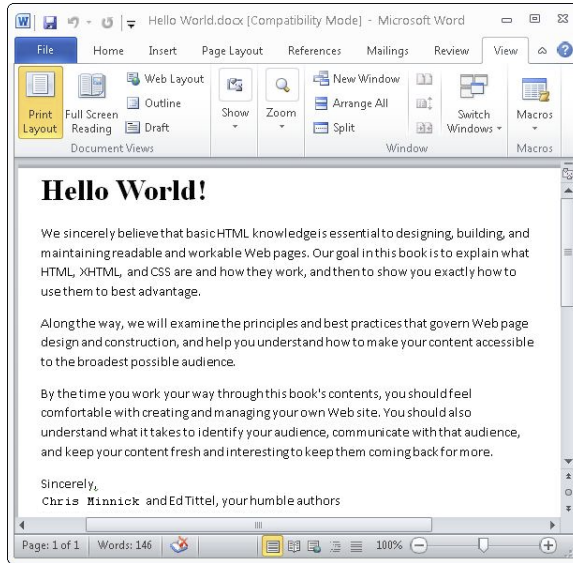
Hello World.docx [Compatibility Mode] - Microsoft Word

File Home Insert Page Layout References Mailings Review View

Print Layout
Full Screen Reading
Web Layout
Outline
Draft
Document Views
Show
Zoom
New Window
Arrange All
Split
Switch Windows
Window
Macros
Macros

Hello World!

We sincerely believe that basic HTML knowledge is essential to designing, building, and maintaining readable and workable Web pages. Our goal in this book is to explain what HTML, XHTML, and CSS are and how they work, and then to show you exactly how to use them to best advantage.

Along the way, we will examine the principles and best practices that govern Web page design and construction, and help you understand how to make your content accessible to the broadest possible audience.

By the time you work your way through this book's contents, you should feel comfortable with creating and managing your own Web site. You should also understand what it takes to identify your audience, communicate with that audience, and keep your content fresh and interesting to keep them coming back for more.

Sincerely,
Chris Minnick and Ed Tittel, your humble authors

Page: 1 of 1 | Words: 146 | 100%